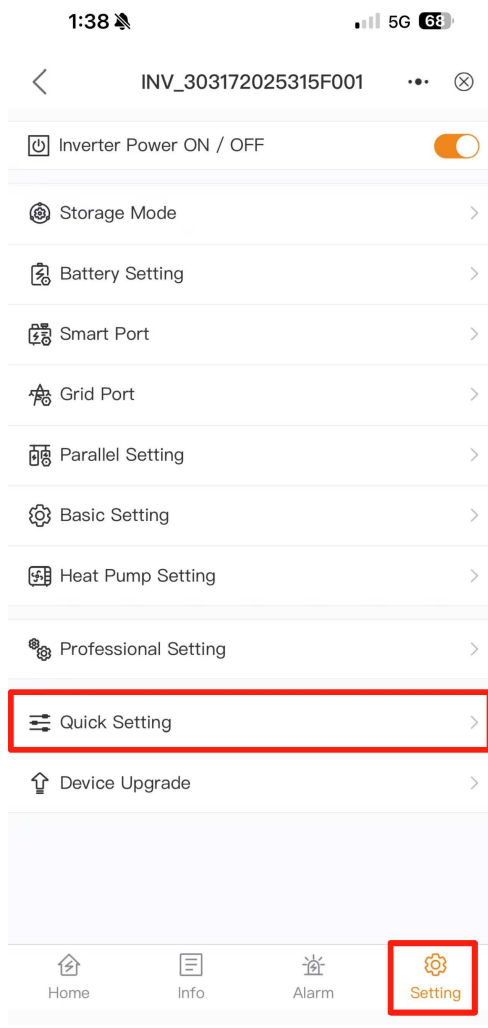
1:38 5G 68

INV_303172025315F001

Inverter Power ON / OFF

Storage Mode

Battery Setting

Smart Port

Grid Port

Parallel Setting

Basic Setting

Heat Pump Setting

Professional Setting

Quick Setting

Device Upgrade

Home Info Alarm Setting